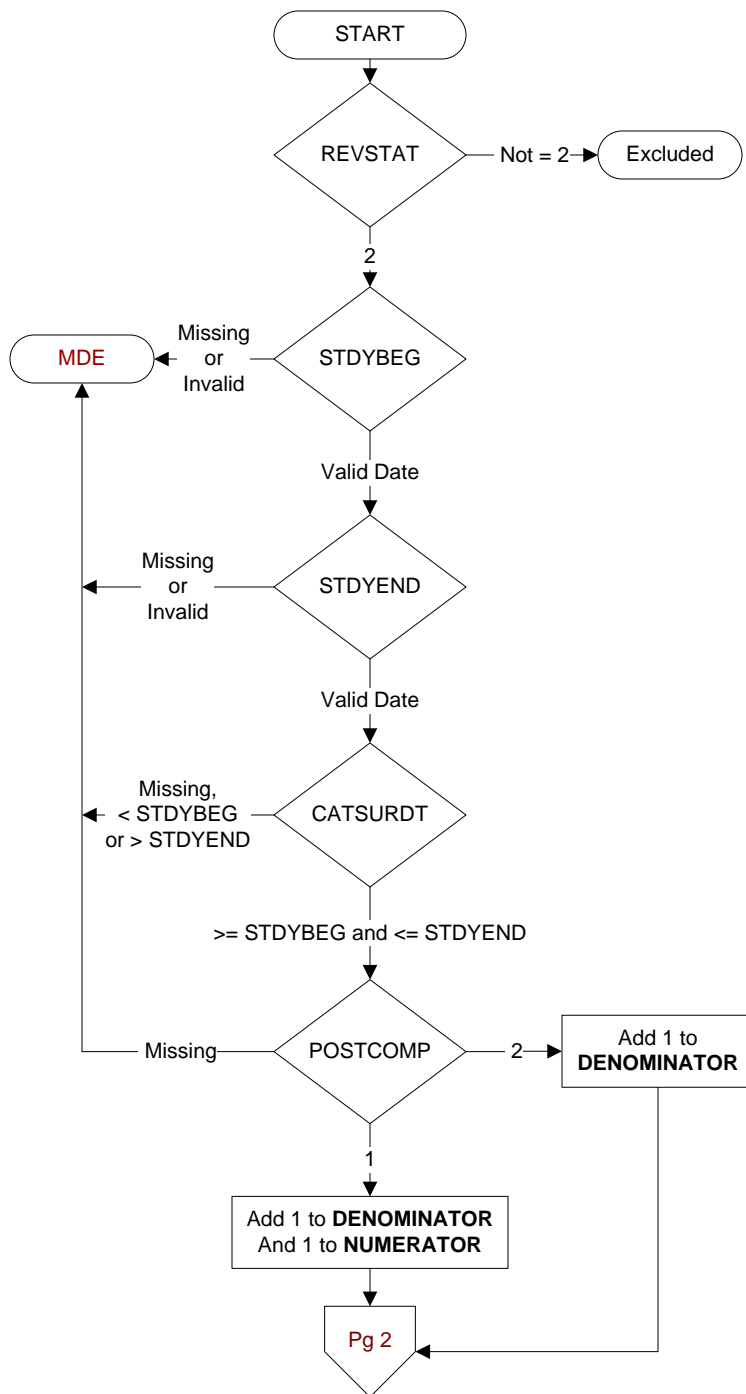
START

REVSTAT

Not = 2

Excluded

2

MDE

Missing or Invalid

STDYBEG

Valid Date

Missing or Invalid

STDYEND

Valid Date

Missing, < STDYBEG or > STDYEND

CATSURDT

>= STDYBEG and <= STDYEND

Missing

POSTCOMP

2

Add 1 to **DENOMINATOR**

1

Add 1 to **DENOMINATOR** And 1 to **NUMERATOR**

Pg 2